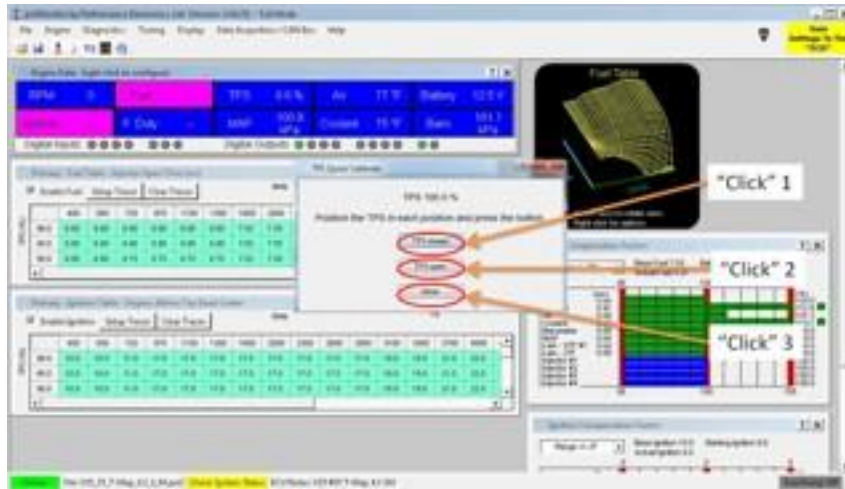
File Engine Diagnostics Tuning Display Data Acquisition Help

RPM 0
TPS 0.0 %
Air 77 °F
Battery 12.5 V
MAP 100.8 kPa
Coolant 75 °F
Baro 101.1 kPa

Fuel Table

TPS Sensor Calibrate

TPS 100.0 %

Position the TPS in each position and press the button.

TPS closed
TPS open
Done

"Click" 1
"Click" 2
"Click" 3

Enable Fuel
Setup Traces
Clear Traces

Enable Ignition
Setup Traces
Clear Traces